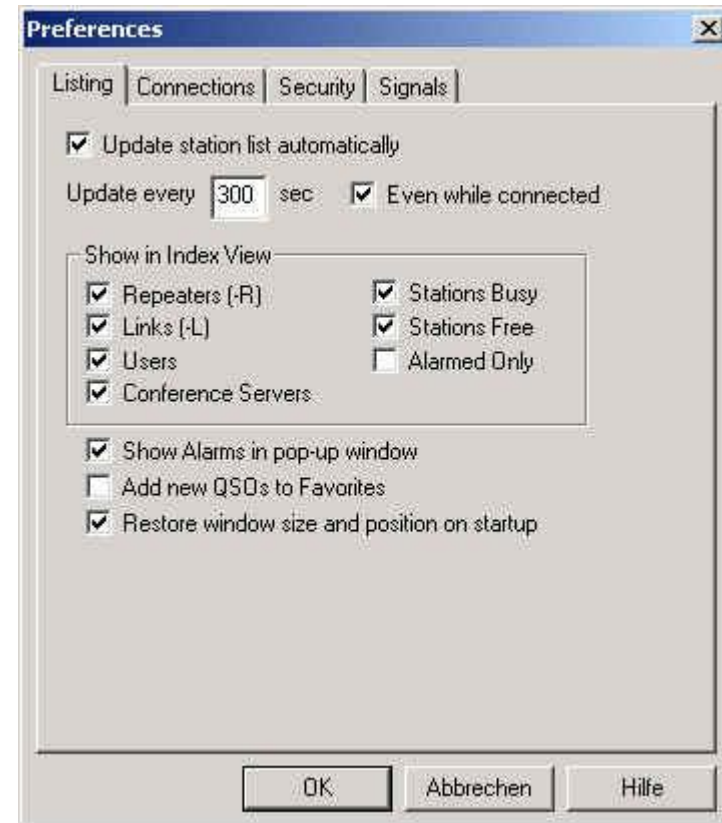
Preferences

Listing | Connections | Security | Signals

Update station list automatically

Update every 300 sec Even while connected

Show in Index View

Repeaters (-R)
Links (-L)
Users
Conference Servers

Stations Busy
Stations Free
Alarmed Only

Show Alarms in pop-up window
Add new QSOs to Favorites
Restore window size and position on startup

OK Abbrechen Hilfe